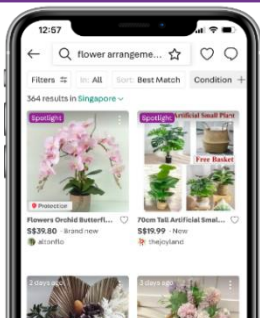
12:57

flower arrangeme...

Filters In: All Sort: Best Match Condition +

364 results in Singapore

Spotlight

Protection

Flowers Orchid Butterfl...

S$39.80 · Brand new

altonflo

Spotlight

Artificial Small Plant

Free Basket

70cm Tall Artificial Smal...

S$19.99 · New

thejoyland

2 days ago

3 days ago